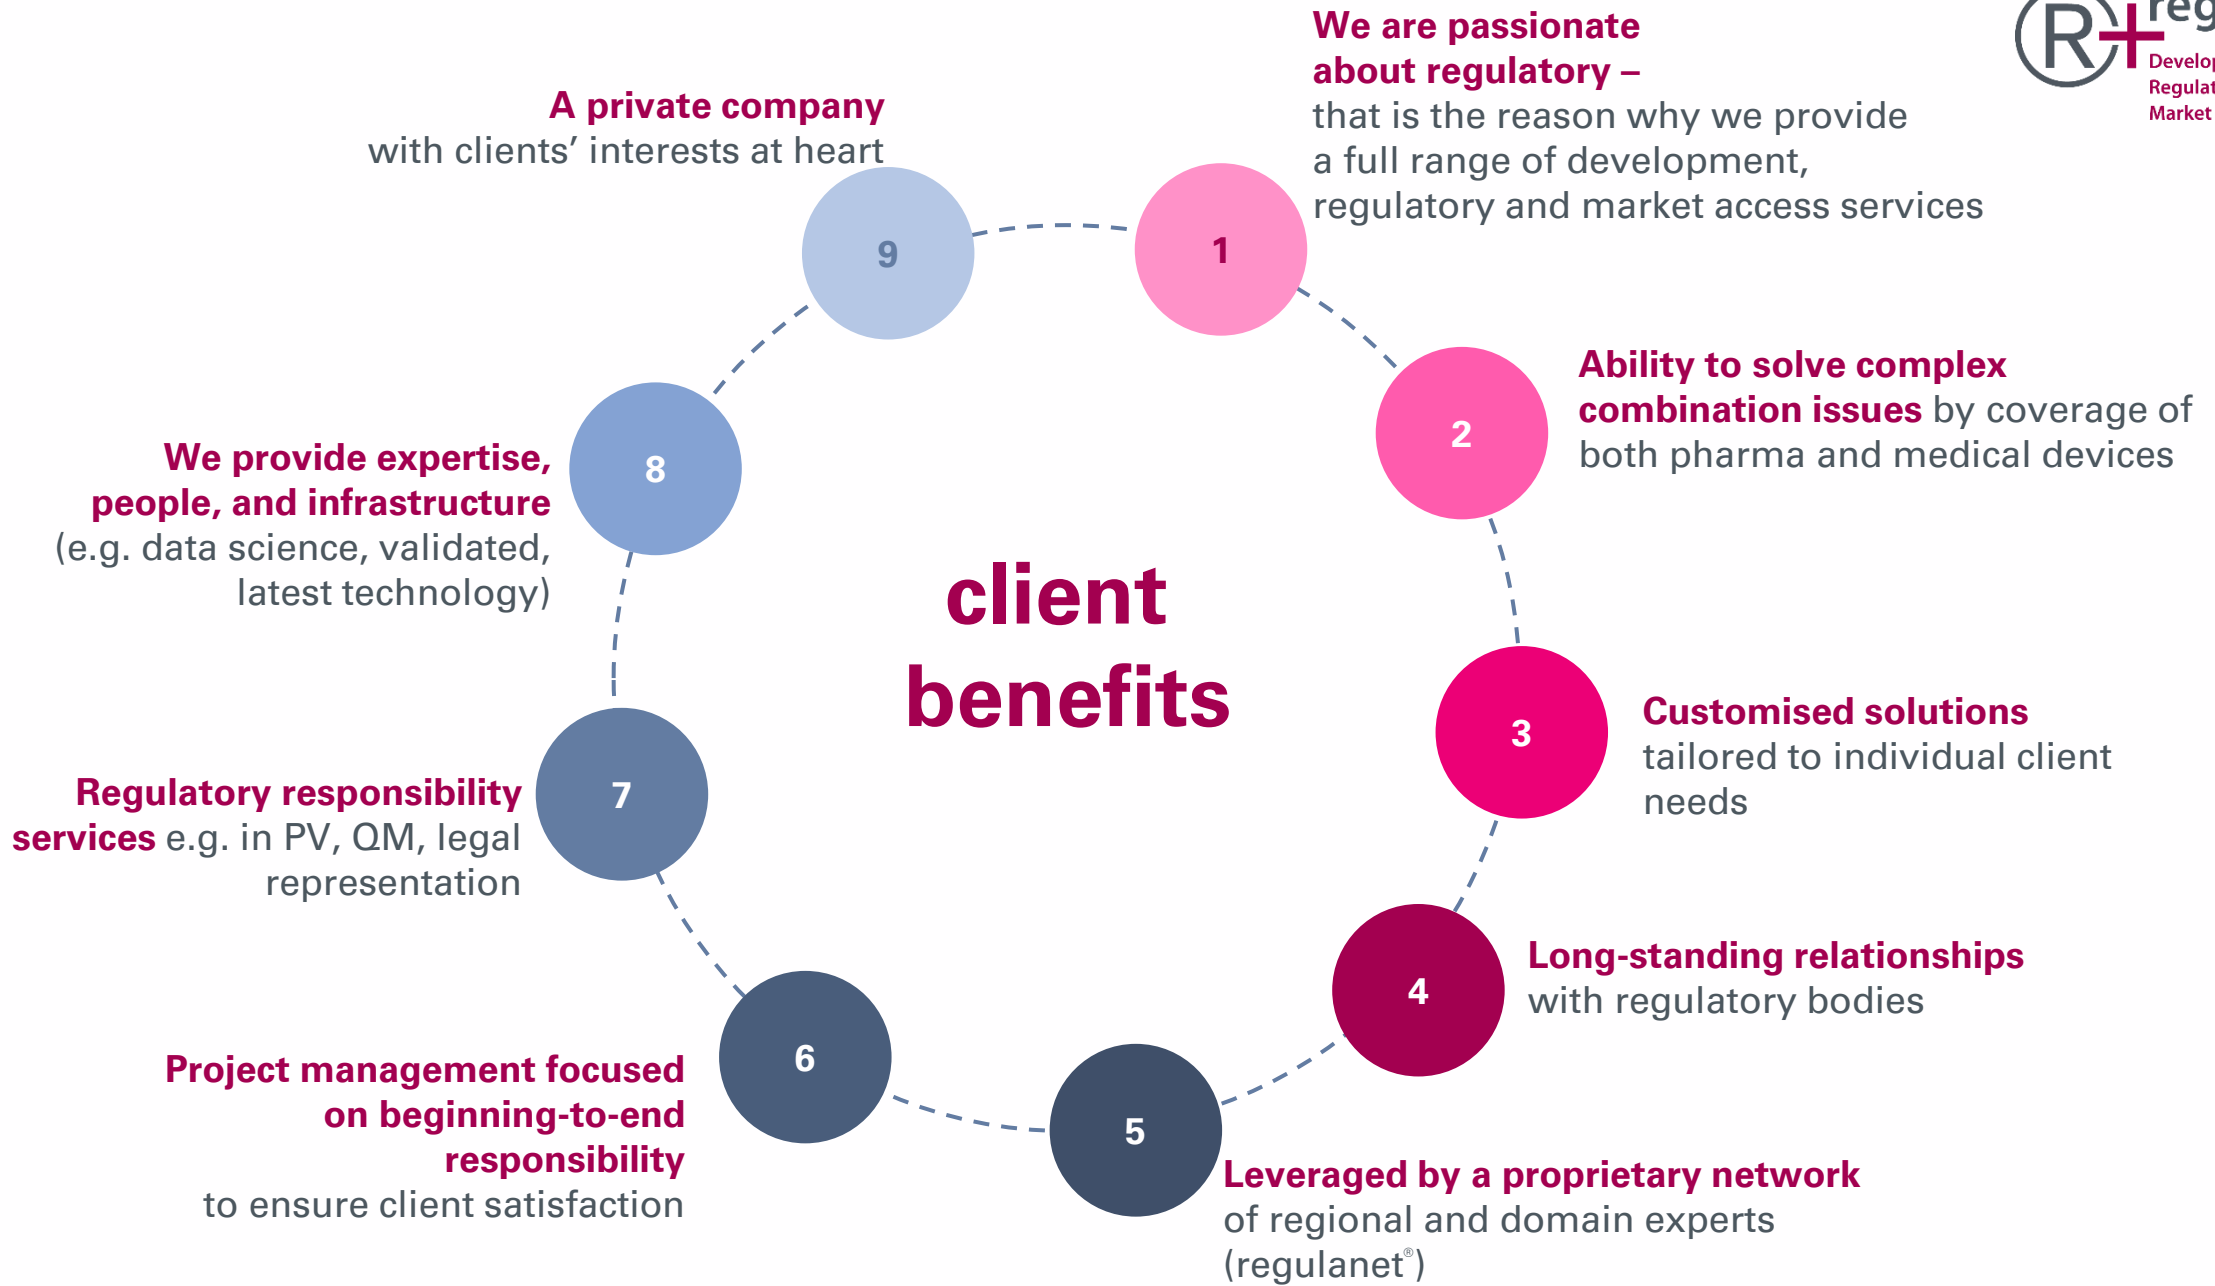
R+ reg
Develop
Regulat
Market

We are passionate about regulatory – that is the reason why we provide a full range of development, regulatory and market access services

A private company with clients' interests at heart

9

1

Ability to solve complex combination issues by coverage of both pharma and medical devices

2

We provide expertise, people, and infrastructure (e.g. data science, validated, latest technology)

8

client benefits

3

Customised solutions tailored to individual client needs

Regulatory responsibility services e.g. in PV, QM, legal representation

7

4

Long-standing relationships with regulatory bodies

6

Project management focused on beginning-to-end responsibility to ensure client satisfaction

5

Leveraged by a proprietary network of regional and domain experts (regulanet®)